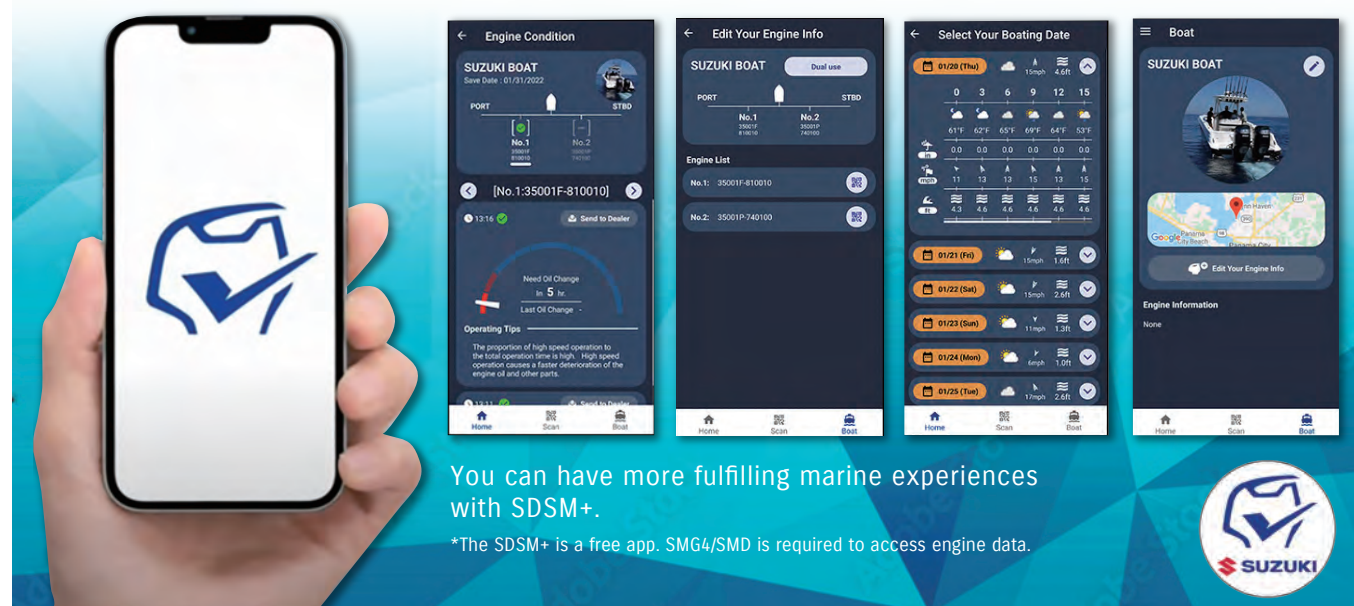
Engine Condition

SUZUKI BOAT
Save Date : 01/31/2022

PORT STBD

No.1 No.2

[No.1:35001F-810010]

13:16 Send to Dealer

Need Oil Change
In 5 hr.
Last Oil Change -

Operating Tips

The proportion of high speed operation to the total operation time is high. High speed operation causes a faster deterioration of the engine oil and other parts.

Send to Dealer

Home Scan Boat

Edit Your Engine Info

SUZUKI BOAT Dual use

PORT STBD

No.1 No.2

Engine List

No.1: 35001F-810010

No.2: 35001P-740100

Home Scan Boat

Select Your Boating Date

01/20 (Thu) 15mph 4.6ft

0 3 6 9 12 15

61°F 62°F 65°F 69°F 64°F 53°F

0.0 0.0 0.0 0.0 0.0 0.0

11 13 13 15 13 15

4.3 4.6 4.6 4.6 4.6 4.6

01/21 (Fri) 15mph 1.6ft

01/22 (Sat) 15mph 2.6ft

01/23 (Sun) 11mph 1.3ft

01/24 (Mon) 6mph 1.0ft

01/25 (Tue) 17mph 2.6ft

Home Scan Boat

Boat

SUZUKI BOAT

Edit Your Engine Info

Engine Information

None

Home Scan Boat

You can have more fulfilling marine experiences with SDSM+.

*The SDSM+ is a free app. SMG4/SMD is required to access engine data.

SUZUKI